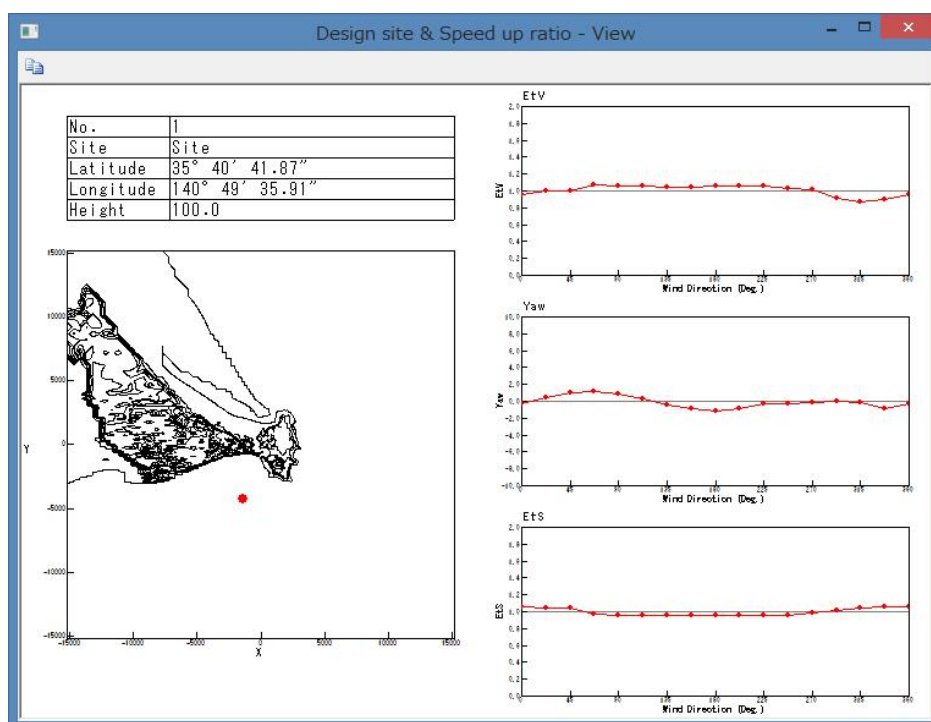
Design site & Speed up ratio - View

| No. | 1 |
|---|---|
| Site | Site |
| Latitude | 35° 40′ 41.87″ |
| Longitude | 140° 49′ 35.91″ |
| Height | 100.0 |

15000
10000
5000
0
-5000
-10000
-15000
Y
-15000 -10000 -5000 0 5000 10000 15000
X

EtV
2.0 1.8 1.6 1.4 1.2 1.0 0.8 0.6 0.4 0.2 0.0
EtV
0 45 90 135 180 225 270 315 360
Wind Direction (Deg.)

Yaw
10.0 8.0 6.0 4.0 2.0 0.0 -2.0 -4.0 -6.0 -8.0 -10.0
Yaw
0 45 90 135 180 225 270 315 360
Wind Direction (Deg.)

EtS
2.0 1.8 1.6 1.4 1.2 1.0 0.8 0.6 0.4 0.2 0.0
EtS
0 45 90 135 180 225 270 315 360
Wind Direction (Deg.)